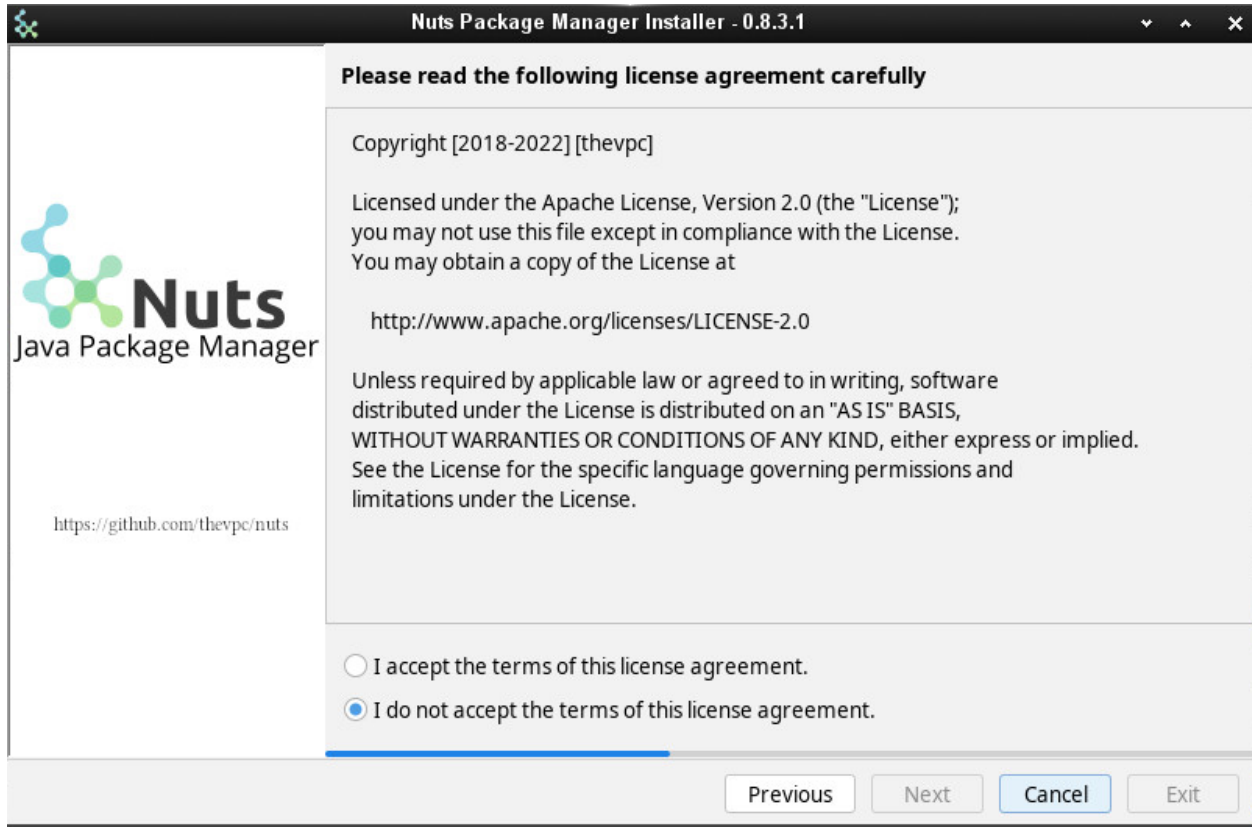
Nuts Package Manager Installer - 0.8.3.1

Nuts
Java Package Manager

https://github.com/thevpc/nuts

Please read the following license agreement carefully

Copyright [2018-2022] [thevpc]

Licensed under the Apache License, Version 2.0 (the "License"); you may not use this file except in compliance with the License. You may obtain a copy of the License at

http://www.apache.org/licenses/LICENSE-2.0

Unless required by applicable law or agreed to in writing, software distributed under the License is distributed on an "AS IS" BASIS, WITHOUT WARRANTIES OR CONDITIONS OF ANY KIND, either express or implied. See the License for the specific language governing permissions and limitations under the License.

I accept the terms of this license agreement.

I do not accept the terms of this license agreement.

Previous Next Cancel Exit